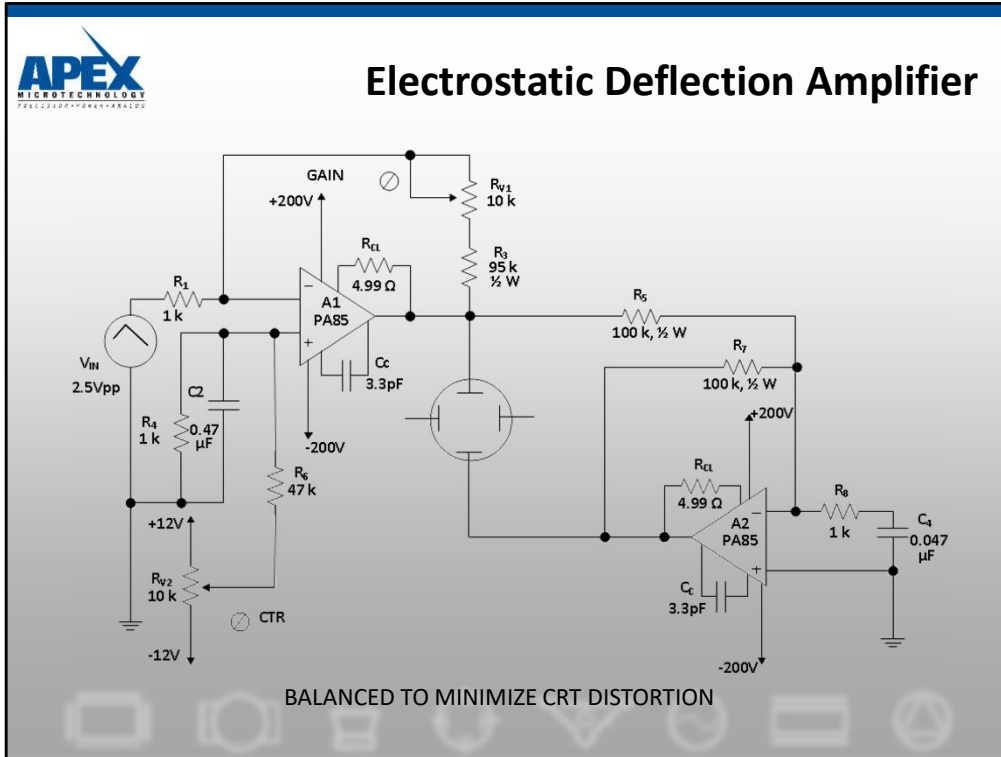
APEX
MICROTECHNOLOGY
PRECISION • POWER • ANALOG

Electrostatic Deflection Amplifier

GAIN
+200V
$R_{V1}$
10 k
$R_{CL}$
4.99 Ω
$R_3$
95 k
½ W
$R_1$
1 k
A1
PA85
$R_5$
100 k, ½ W
$V_{IN}$
2.5Vpp
C2
Cc
3.3pF
$R_7$
100 k, ½ W
$R_4$
1 k
0.47
µF
-200V
+200V
$R_6$
47 k
$R_{CL}$
4.99 Ω
+12V
A2
PA85
$R_8$
1 k
$C_4$
0.047
µF
$R_{V2}$
10 k
$C_c$
3.3pF
CTR
-12V
-200V

BALANCED TO MINIMIZE CRT DISTORTION